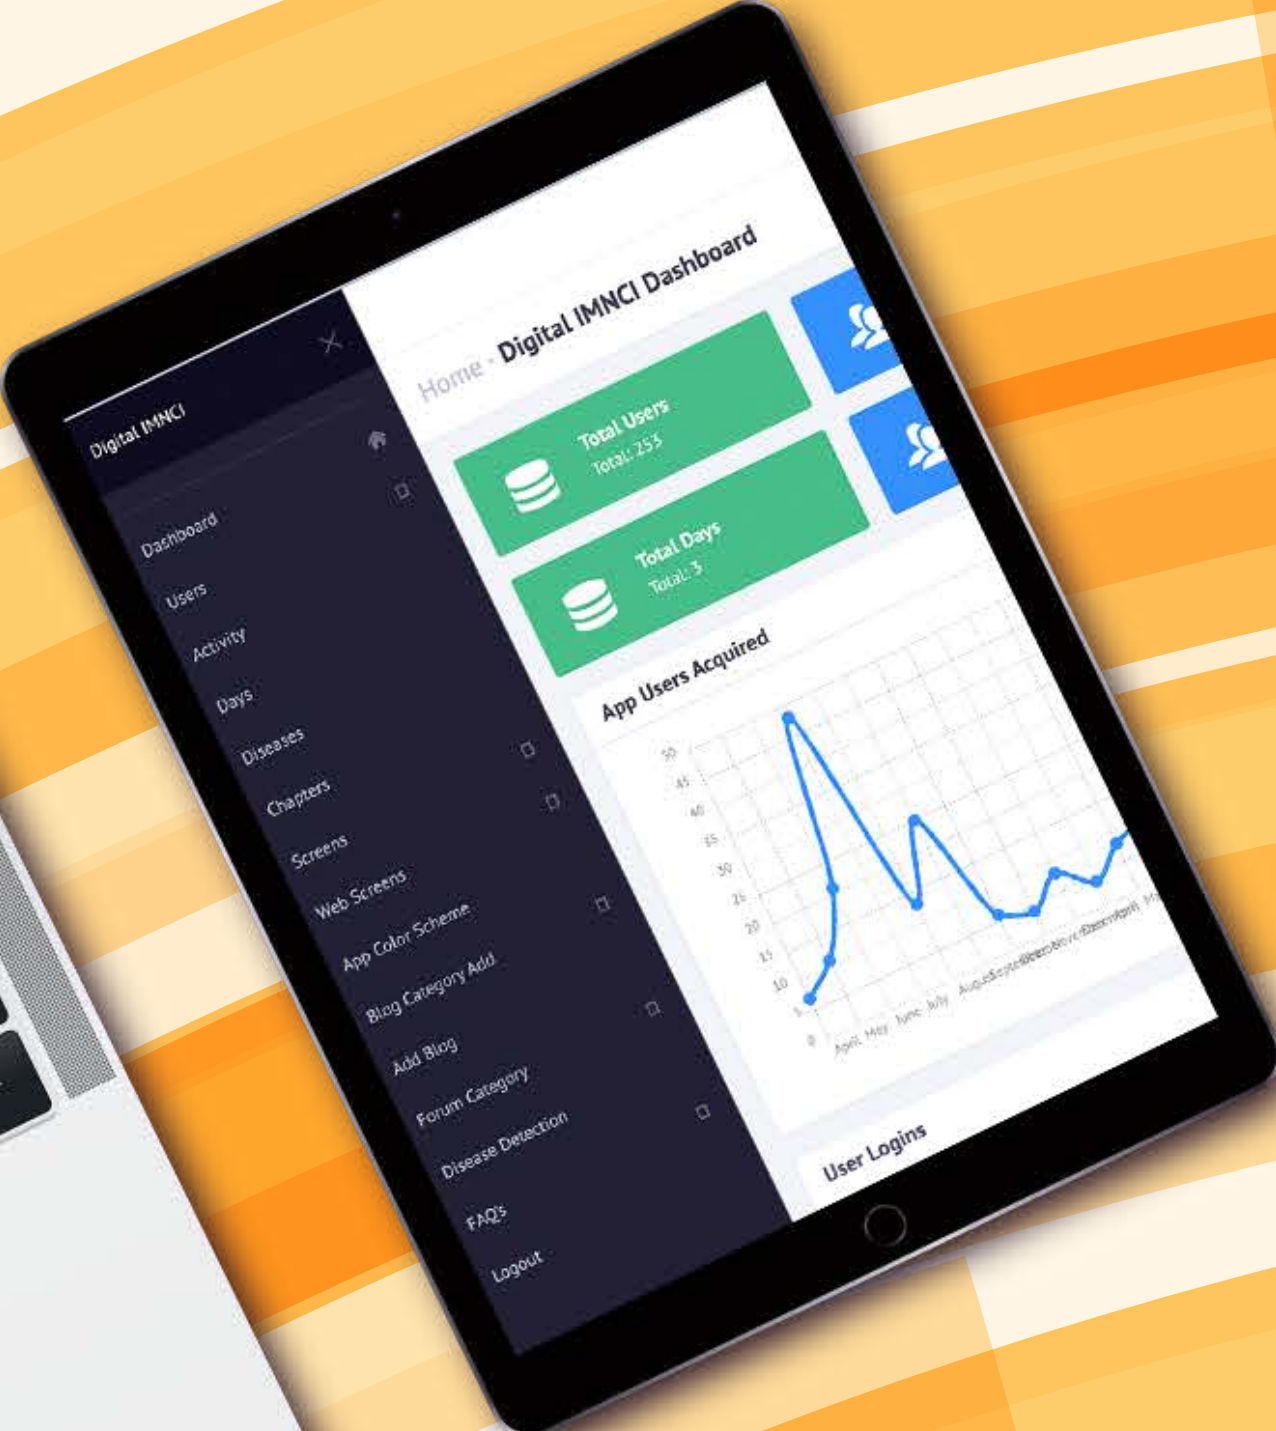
Digital IMNCI

Dashboard
Users
Activity
Days
Diseases
Chapters
Screens
Web Screens
App Color Scheme
Blog Category Add
Add Blog
Forum Category
Disease Detection
FAQ's
Logout

Home · Digital IMNCI Dashboard

Total Users
Total: 253

Total Days
Total: 3

App Users Acquired

50
45
40
35
30
25
20
15
10
5
0

April May June July AugustSeptemberOctoberNovemberDecemberJanuaryFebruaryMarch

User Logins